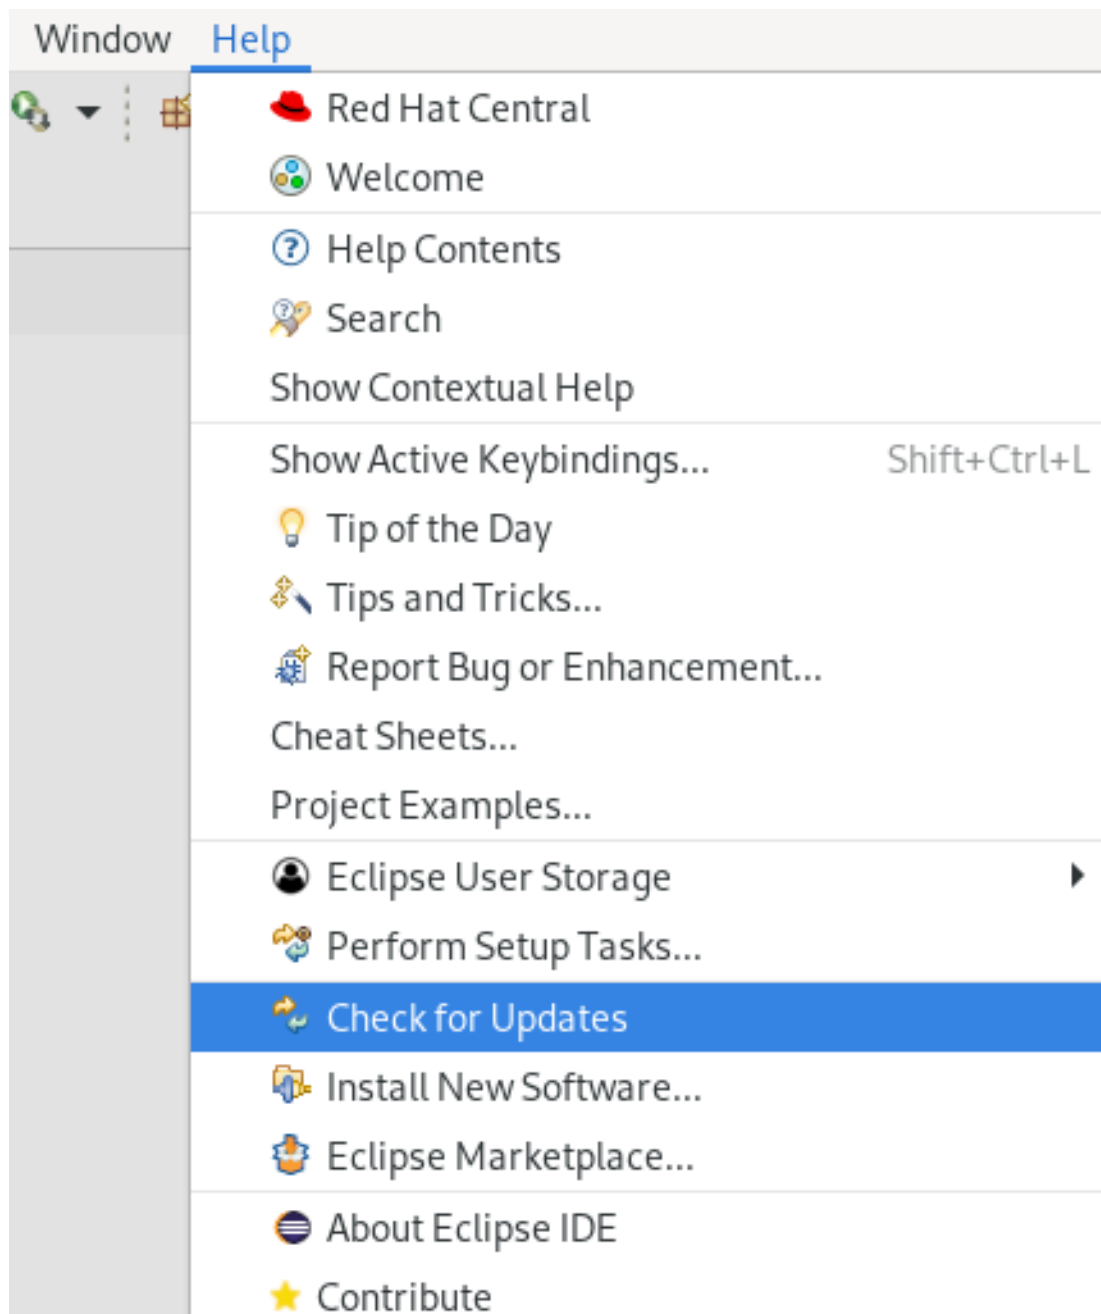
Window Help

Red Hat Central
Welcome

Help Contents
Search
Show Contextual Help

Show Active Keybindings... Shift+Ctrl+L
Tip of the Day
Tips and Tricks...
Report Bug or Enhancement...
Cheat Sheets...
Project Examples...

Eclipse User Storage
Perform Setup Tasks...
Check for Updates
Install New Software...
Eclipse Marketplace...

About Eclipse IDE
Contribute